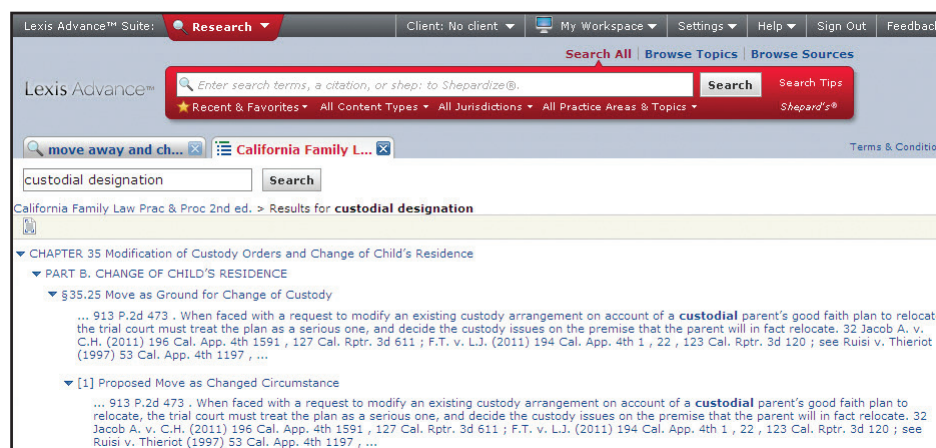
Lexis Advance™ Suite: Research ▼ Client: No client ▼ My Workspace ▼ Settings ▼ Help ▼ Sign Out Feedback

Search All | Browse Topics | Browse Sources

Lexis Advance™

Enter search terms, a citation, or shep: to Shepardize®. Search Search Tips

Recent & Favorites ▼ All Content Types ▼ All Jurisdictions ▼ All Practice Areas & Topics ▼ Shepard's®

move away and ch... California Family L...

Terms & Conditio

custodial designation Search

California Family Law Prac & Proc 2nd ed. > Results for **custodial designation**

▼ CHAPTER 35 Modification of Custody Orders and Change of Child's Residence

▼ PART B. CHANGE OF CHILD'S RESIDENCE

▼ §35.25 Move as Ground for Change of Custody

... 913 P.2d 473 . When faced with a request to modify an existing custody arrangement on account of a **custodial** parent's good faith plan to relocat the trial court must treat the plan as a serious one, and decide the custody issues on the premise that the parent will in fact relocate. 32 Jacob A. v. C.H. (2011) 196 Cal. App. 4th 1591 , 127 Cal. Rptr. 3d 611 ; F.T. v. L.J. (2011) 194 Cal. App. 4th 1 , 22 , 123 Cal. Rptr. 3d 120 ; see Ruisi v. Thieriot (1997) 53 Cal. App. 4th 1197 , ...

▼ [1] Proposed Move as Changed Circumstance

... 913 P.2d 473 . When faced with a request to modify an existing custody arrangement on account of a **custodial** parent's good faith plan to relocate, the trial court must treat the plan as a serious one, and decide the custody issues on the premise that the parent will in fact relocate. 32 Jacob A. v. C.H. (2011) 196 Cal. App. 4th 1591 , 127 Cal. Rptr. 3d 611 ; F.T. v. L.J. (2011) 194 Cal. App. 4th 1 , 22 , 123 Cal. Rptr. 3d 120 ; see Ruisi v. Thieriot (1997) 53 Cal. App. 4th 1197 , ...